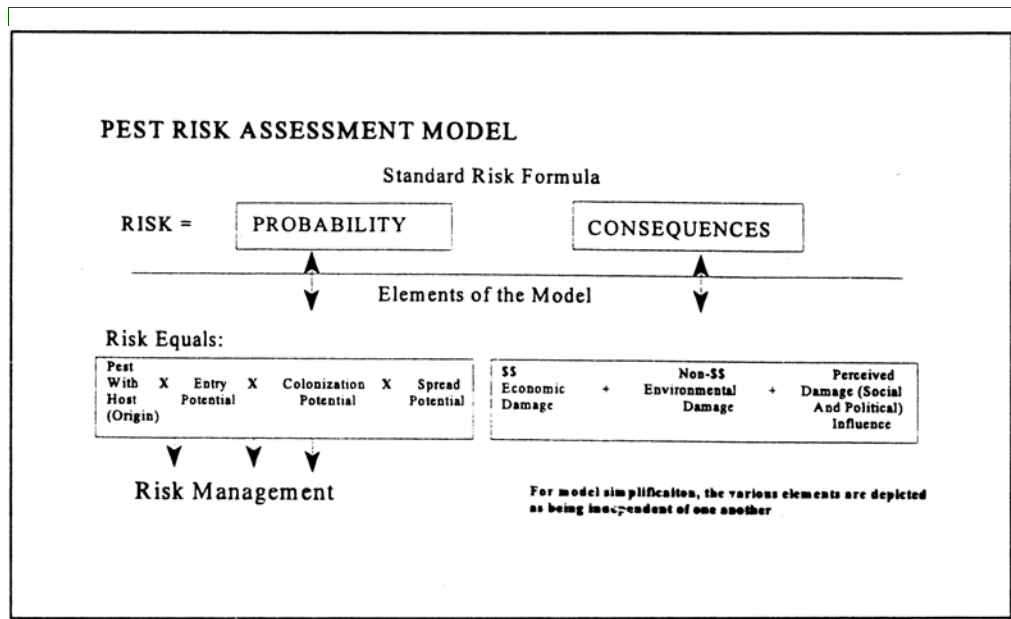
PEST RISK ASSESSMENT MODEL

Standard Risk Formula

RISK = PROBABILITY CONSEQUENCES

Elements of the Model

Risk Equals:

Pest With Host (Origin) X Entry Potential X Colonization Potential X Spread Potential

$$ Economic Damage + Non-$$ Environmental Damage + Perceived Damage (Social And Political) Influence

Risk Management

For model simplificaiton, the various elements are depicted as being independent of one another